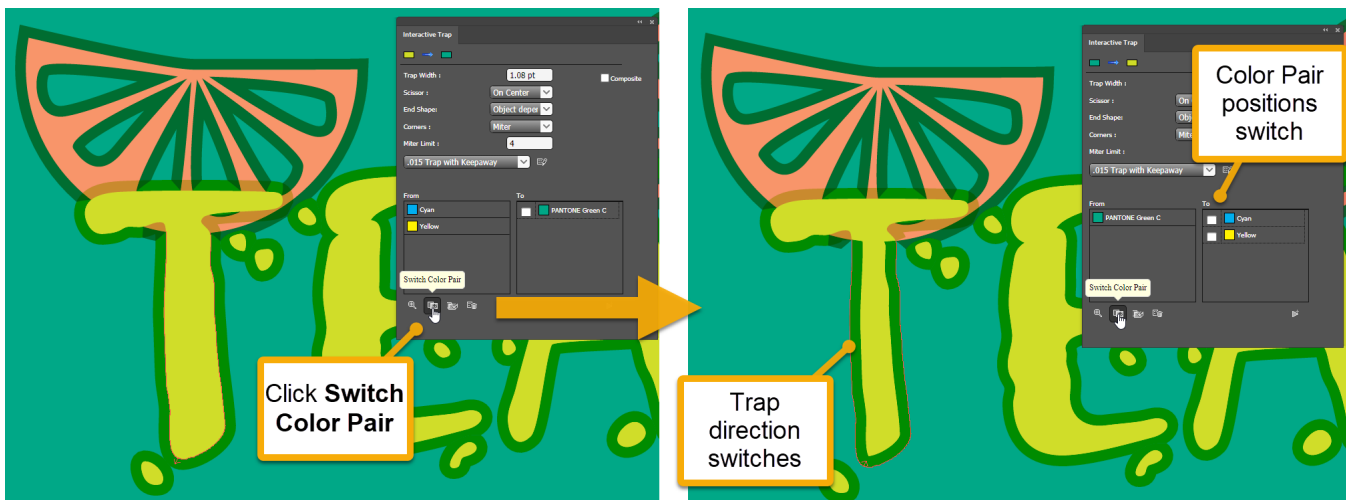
Interactive Trap

Trap Width : 1.08 pt
Composite
Scissor : On Center
End Shape: Object deper
Corners : Miter
Miter Limit : 4
.015 Trap with Keepaway

From
Cyan
Yellow

To
PANTONE Green C

Switch Color Pair

Click **Switch Color Pair**

Interactive Trap

Trap Width :
Scissor : On
End Shape: Obj
Corners : Mite
Miter Limit :
.015 Trap with Keepaway

From
PANTONE Green C

To
Cyan
Yellow

Switch Color Pair

Color Pair positions switch

Trap direction switches